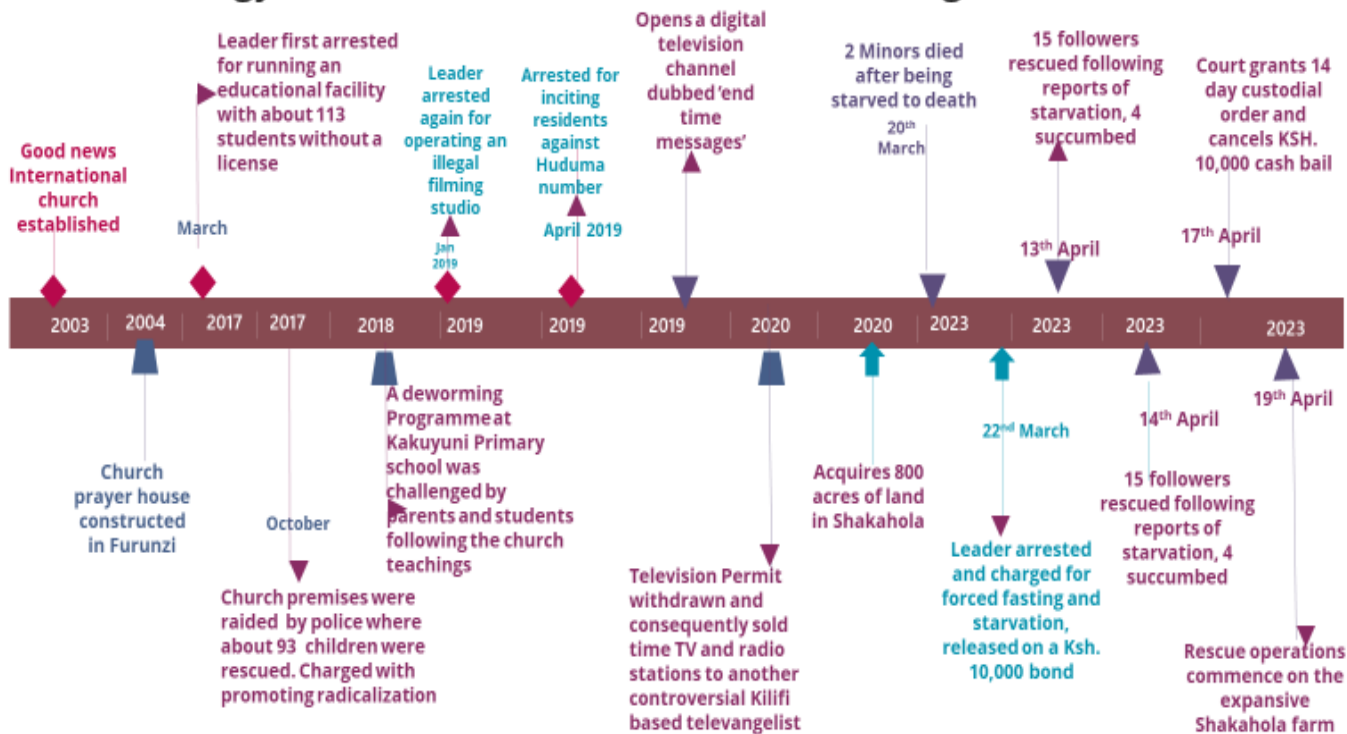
Good news International church established

March

Leader first arrested for running an educational facility with about 113 students without a license

Leader arrested again for operating an illegal filming studio

Jan 2019

Arrested for inciting residents against Huduma number

April 2019

Opens a digital television channel dubbed 'end time messages'

2 Minors died after being starved to death

$20^{th}$ March

15 followers rescued following reports of starvation, 4 succumbed

$13^{th}$ April

Court grants 14 day custodial order and cancels KSH. 10,000 cash bail

$17^{th}$ April

2003 | 2004 | 2017 | 2017 | 2018 | 2019 | 2019 | 2019 | 2020 | 2020 | 2023 | 2023 | 2023 | 2023

Church prayer house constructed in Furunzi

October

Church premises were raided by police where about 93 children were rescued. Charged with promoting radicalization

A deworming Programme at Kakuyuni Primary school was challenged by parents and students following the church teachings

Television Permit withdrawn and consequently sold time TV and radio stations to another controversial Kilifi based televangelist

Acquires 800 acres of land in Shakahola

$22^{nd}$ March

Leader arrested and charged for forced fasting and starvation, released on a Ksh. 10,000 bond

$14^{th}$ April

15 followers rescued following reports of starvation, 4 succumbed

$19^{th}$ April

Rescue operations commence on the expansive Shakahola farm